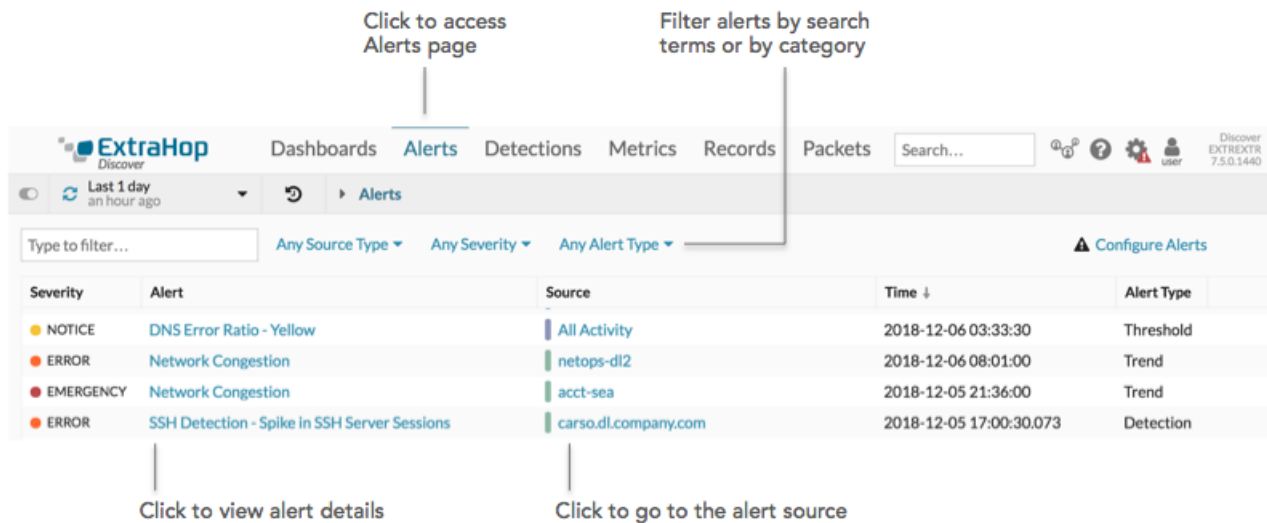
Click to access Alerts page

Filter alerts by search terms or by category

ExtraHop Discover

Dashboards Alerts Detections Metrics Records Packets

Search...

user

Discover EXTREXTR 7.5.0.1440

Last 1 day
an hour ago

Alerts

Type to filter...

Any Source Type ▾ Any Severity ▾ Any Alert Type ▾

Configure Alerts

| Severity | Alert | Source | Time ↓ | Alert Type |
|---|---|---|---|---|
| NOTICE | DNS Error Ratio - Yellow | All Activity | 2018-12-06 03:33:30 | Threshold |
| ERROR | Network Congestion | netops-dl2 | 2018-12-06 08:01:00 | Trend |
| EMERGENCY | Network Congestion | acct-sea | 2018-12-05 21:36:00 | Trend |
| ERROR | SSH Detection - Spike in SSH Server Sessions | carso.dl.company.com | 2018-12-05 17:00:30.073 | Detection |

Click to view alert details

Click to go to the alert source